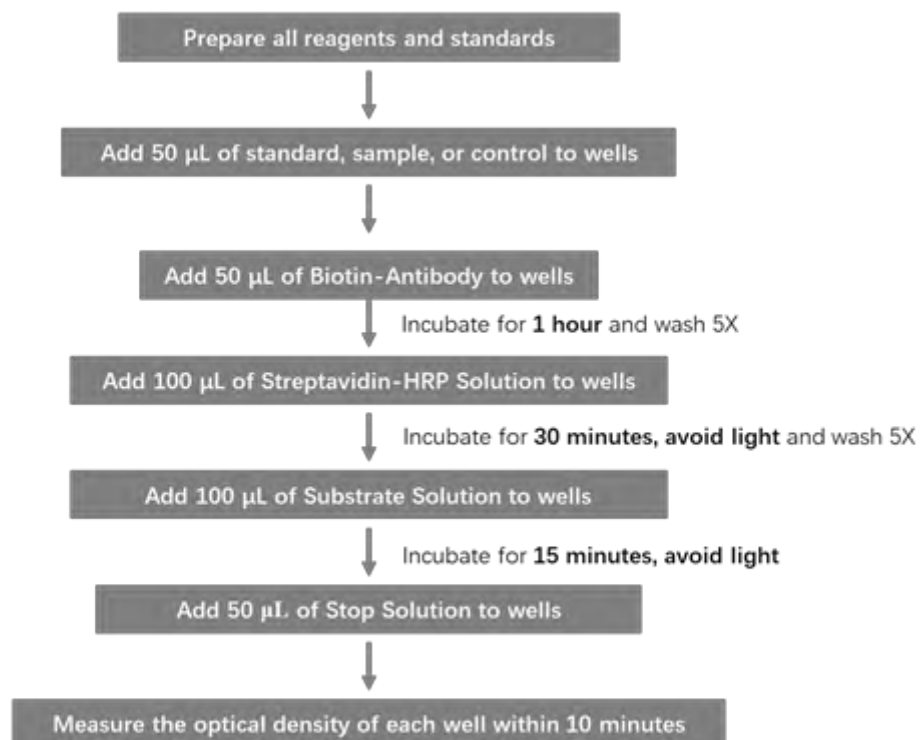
Prepare all reagents and standards

Add 50 µL of standard, sample, or control to wells

Add 50 µL of Biotin-Antibody to wells

Incubate for **1 hour** and wash 5X

Add 100 µL of Streptavidin-HRP Solution to wells

Incubate for **30 minutes, avoid light** and wash 5X

Add 100 µL of Substrate Solution to wells

Incubate for **15 minutes, avoid light**

Add 50 µL of Stop Solution to wells

Measure the optical density of each well within 10 minutes